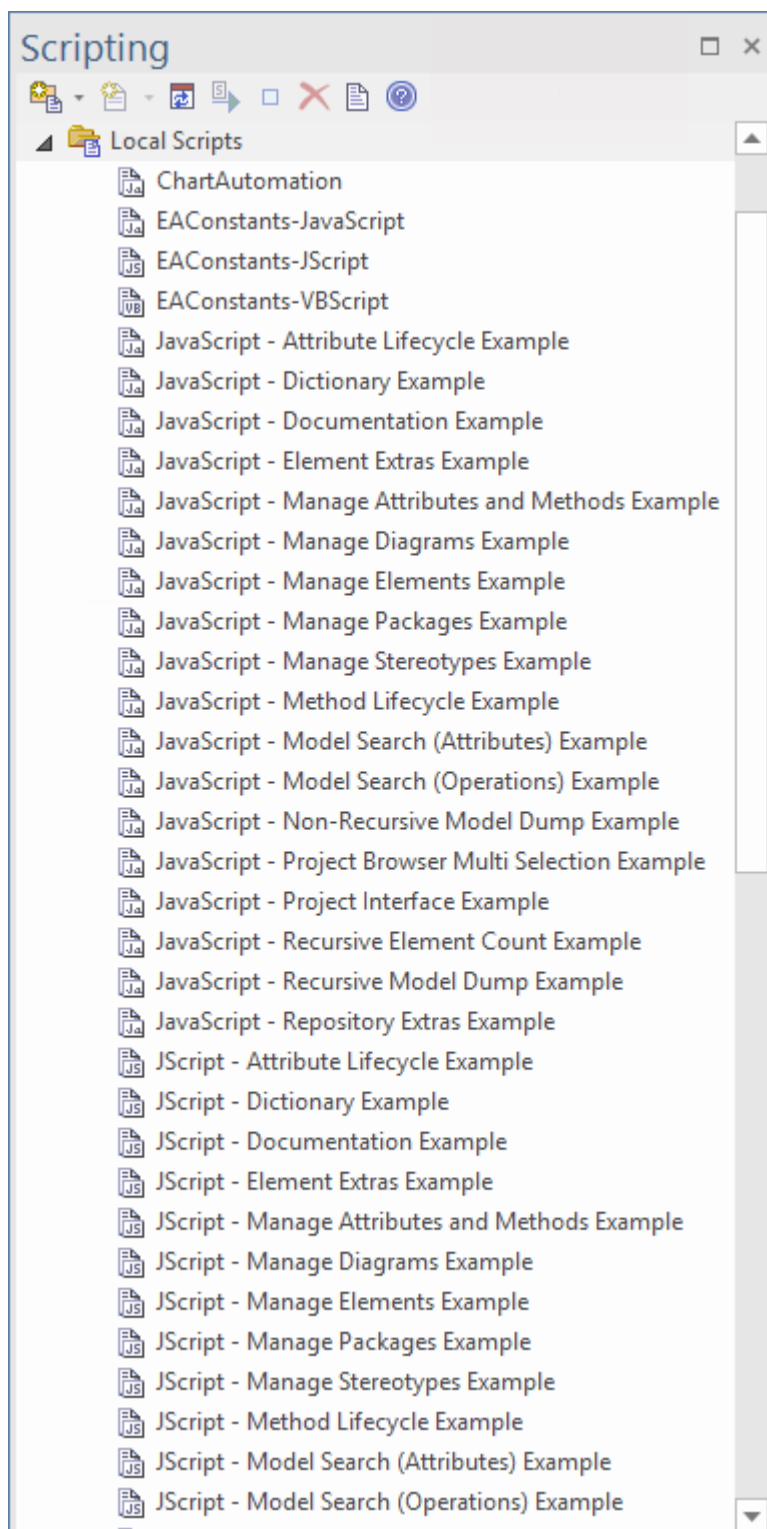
Scripting

Local Scripts
ChartAutomation
EAConstants-JavaScript
EAConstants-JScript
EAConstants-VBScript
JavaScript - Attribute Lifecycle Example
JavaScript - Dictionary Example
JavaScript - Documentation Example
JavaScript - Element Extras Example
JavaScript - Manage Attributes and Methods Example
JavaScript - Manage Diagrams Example
JavaScript - Manage Elements Example
JavaScript - Manage Packages Example
JavaScript - Manage Stereotypes Example
JavaScript - Method Lifecycle Example
JavaScript - Model Search (Attributes) Example
JavaScript - Model Search (Operations) Example
JavaScript - Non-Recursive Model Dump Example
JavaScript - Project Browser Multi Selection Example
JavaScript - Project Interface Example
JavaScript - Recursive Element Count Example
JavaScript - Recursive Model Dump Example
JavaScript - Repository Extras Example
JScript - Attribute Lifecycle Example
JScript - Dictionary Example
JScript - Documentation Example
JScript - Element Extras Example
JScript - Manage Attributes and Methods Example
JScript - Manage Diagrams Example
JScript - Manage Elements Example
JScript - Manage Packages Example
JScript - Manage Stereotypes Example
JScript - Method Lifecycle Example
JScript - Model Search (Attributes) Example
JScript - Model Search (Operations) Example